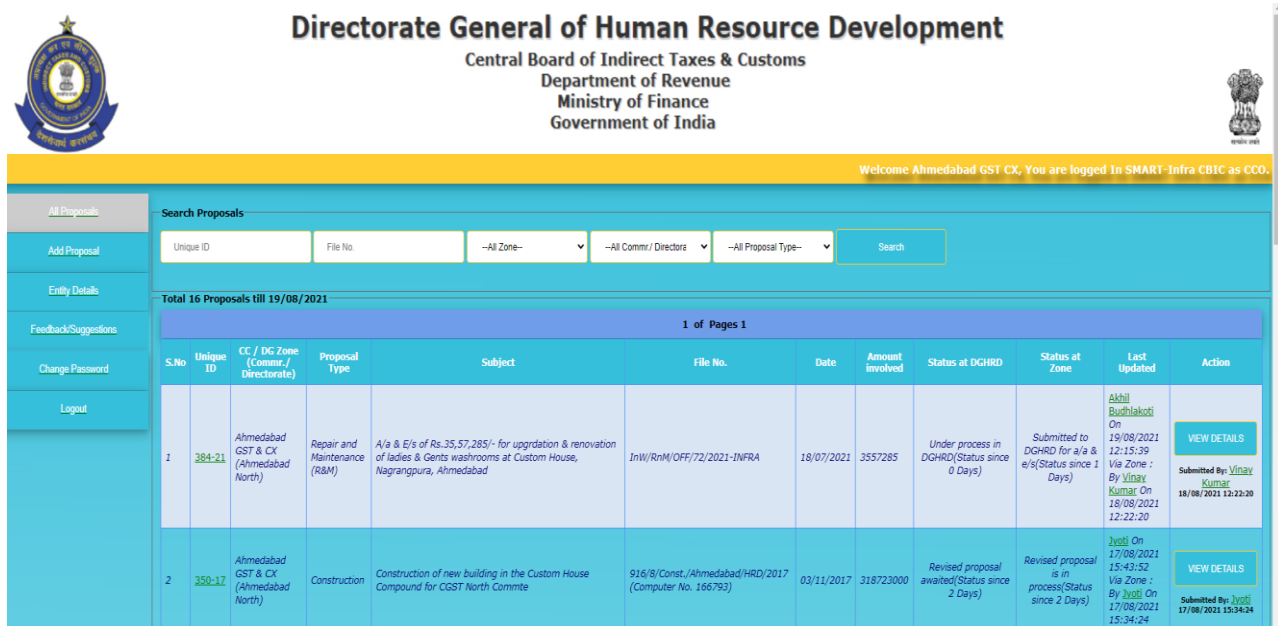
Directorate General of Human Resource Development
Central Board of Indirect Taxes & Customs
Department of Revenue
Ministry of Finance
Government of India

Welcome Ahmedabad GST CX, You are logged In SMART-Infra CBIC as CCO.

All Proposals
Add Proposal
Entity Details
Feedback/Suggestions
Change Password
Logout

Search Proposals

Unique ID
File No.
--All Zone--
--All Commr./ Directora
--All Proposal Type--
Search

Total 16 Proposals till 19/08/2021

1 of Pages 1

| S.No | Unique ID | CC / DG Zone (Commr./ Directorate) | Proposal Type | Subject | File No. | Date | Amount involved | Status at DGHRD | Status at Zone | Last Updated | Action |
|---|---|---|---|---|---|---|---|---|---|---|---|
| 1 | 384-21 | Ahmedabad GST & CX (Ahmedabad North) | Repair and Maintenance (R&M) | A/a & E/s of Rs.35,57,285/- for upgrdation & renovation of ladies & Gents washrooms at Custom House, Nagrangpura, Ahmedabad | InW/RnM/OFF/72/2021-INFRA | 18/07/2021 | 3557285 | Under process in DGHRD(Status since 0 Days) | Submitted to DGHRD for a/a & e/s(Status since 1 Days) | Akhil Budhlakoti On 19/08/2021 12:15:39 Via Zone : By Vinay Kumar On 18/08/2021 12:22:20 | VIEW DETAILS Submitted By: Vinay Kumar 18/08/2021 12:22:20 |
| 2 | 350-17 | Ahmedabad GST & CX (Ahmedabad North) | Construction | Construction of new building in the Custom House Compound for CGST North Commte | 916/8/Const./Ahmedabad/HRD/2017 (Computer No. 166793) | 03/11/2017 | 318723000 | Revised proposal awaited(Status since 2 Days) | Revised proposal is in process(Status since 2 Days) | Jyoti On 17/08/2021 15:43:52 Via Zone : By Jyoti On 17/08/2021 15:34:24 | VIEW DETAILS Submitted By: Jyoti 17/08/2021 15:34:24 |